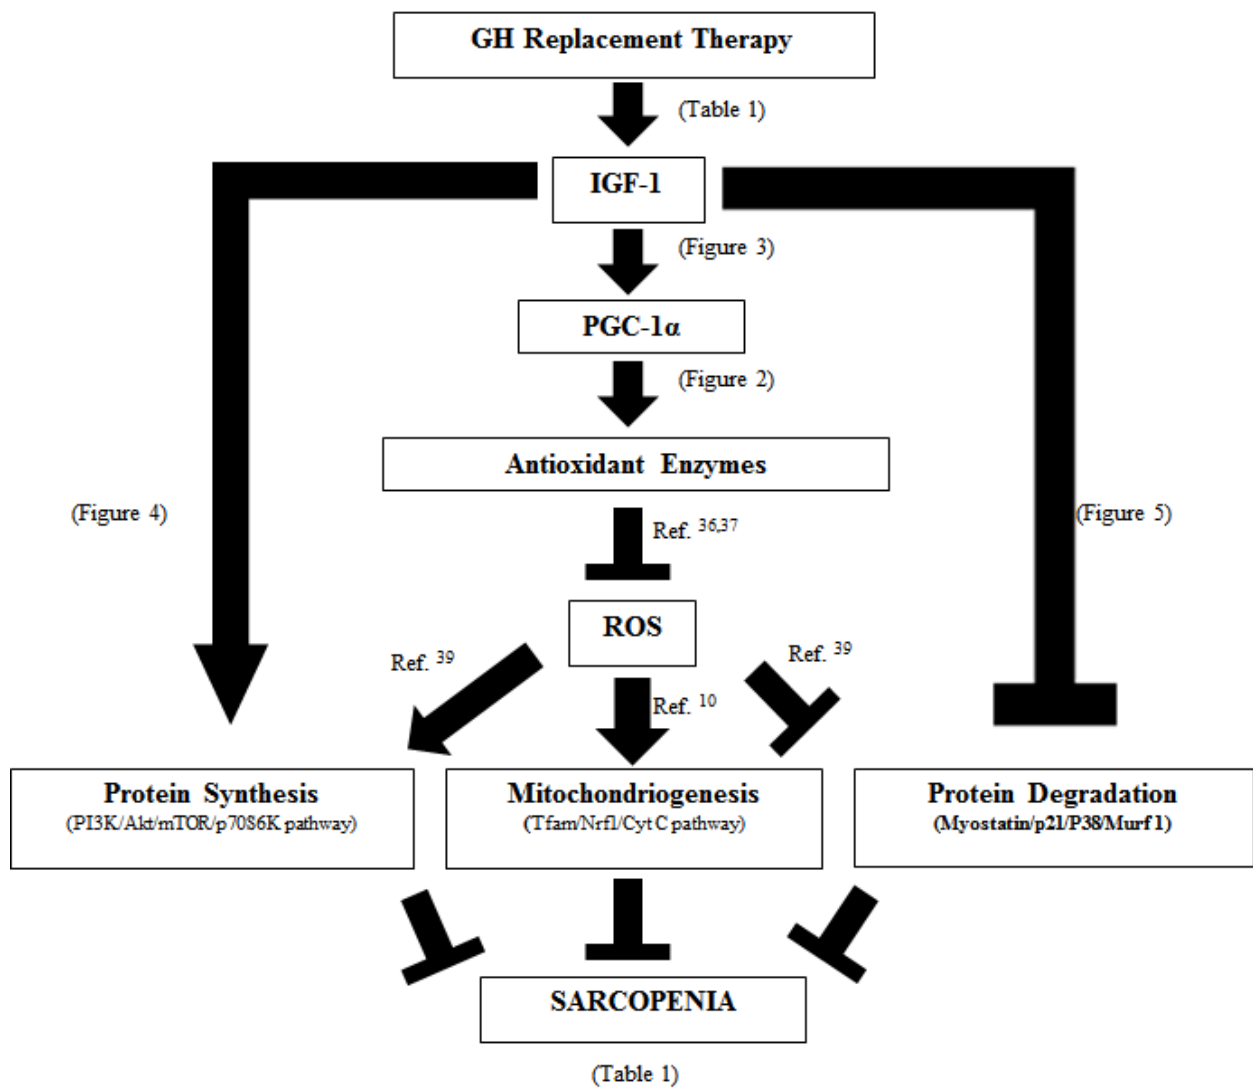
GH Replacement Therapy

(Table 1)

IGF-1

(Figure 3)

PGC-1α

(Figure 2)

Antioxidant Enzymes

(Figure 4)

Ref. $^{36,37}$

(Figure 5)

ROS

Ref. $^{39}$

Ref. $^{39}$

Ref. $^{10}$

Protein Synthesis
(PI3K/Akt/mTOR/p70S6K pathway)

Mitochondriogenesis
(Tfam/Nrf1/Cyt C pathway)

Protein Degradation
(Myostatin/p21/P38/Murf 1)

SARCOPENIA

(Table 1)